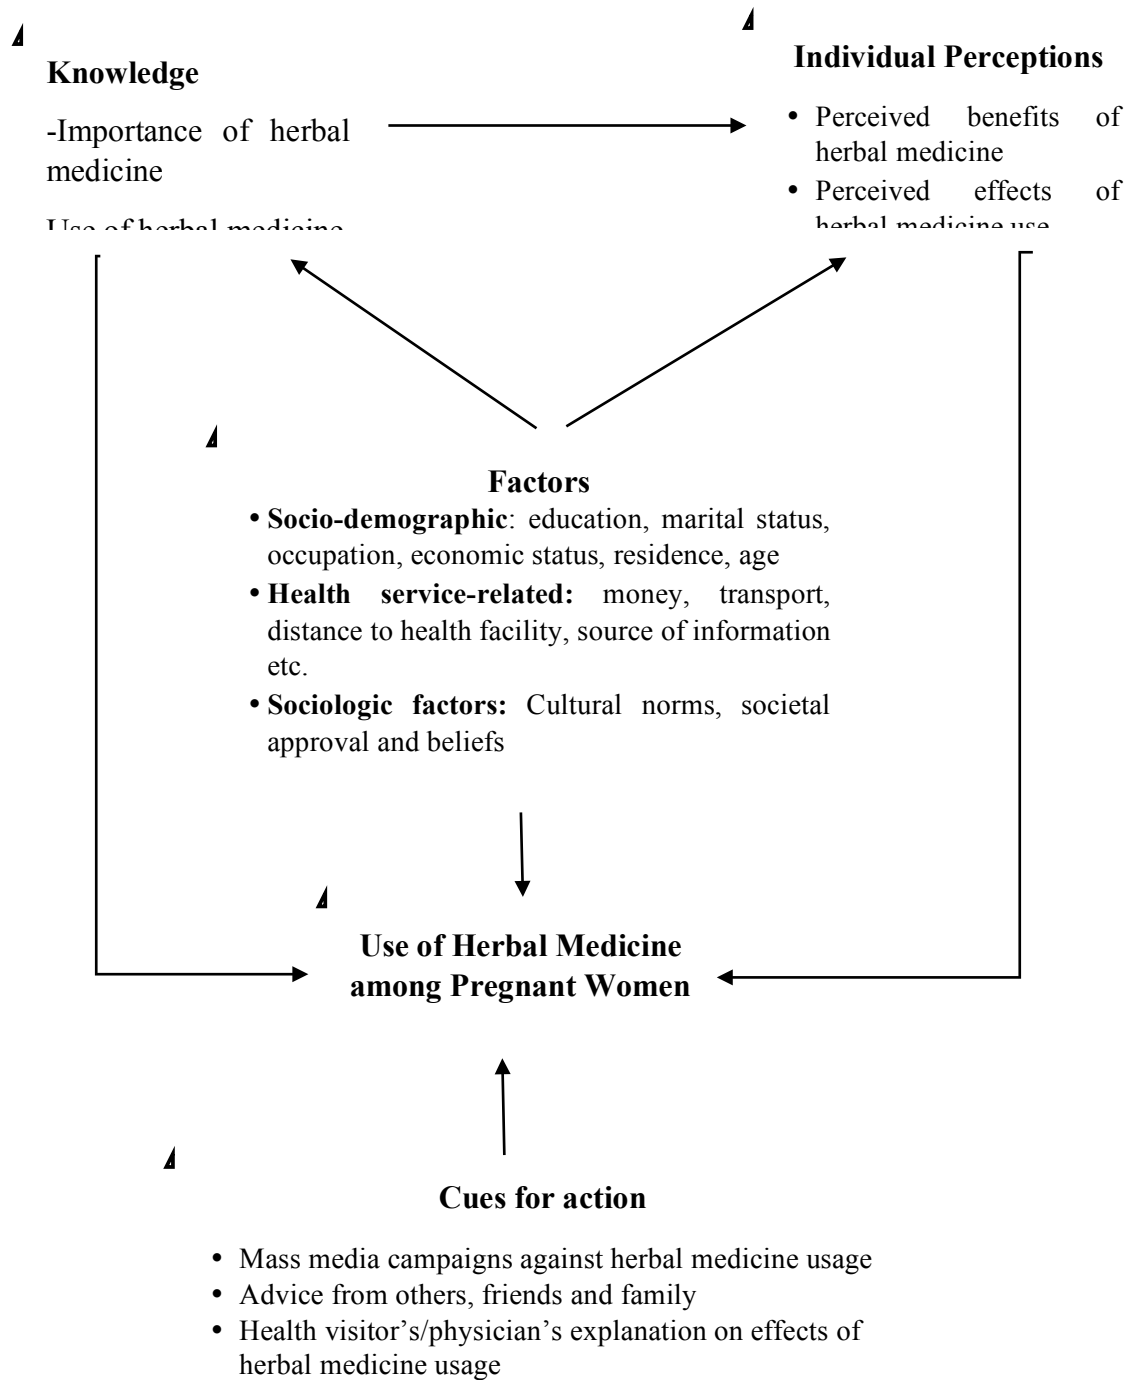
**Knowledge**

-Importance of herbal medicine

Use of herbal medicine

**Individual Perceptions**

- Perceived benefits of herbal medicine
- Perceived effects of herbal medicine use

**Factors**

- **Socio-demographic**: education, marital status, occupation, economic status, residence, age
- **Health service-related:** money, transport, distance to health facility, source of information etc.
- **Sociologic factors:** Cultural norms, societal approval and beliefs

**Use of Herbal Medicine among Pregnant Women**

**Cues for action**

- Mass media campaigns against herbal medicine usage
- Advice from others, friends and family
- Health visitor's/physician's explanation on effects of herbal medicine usage